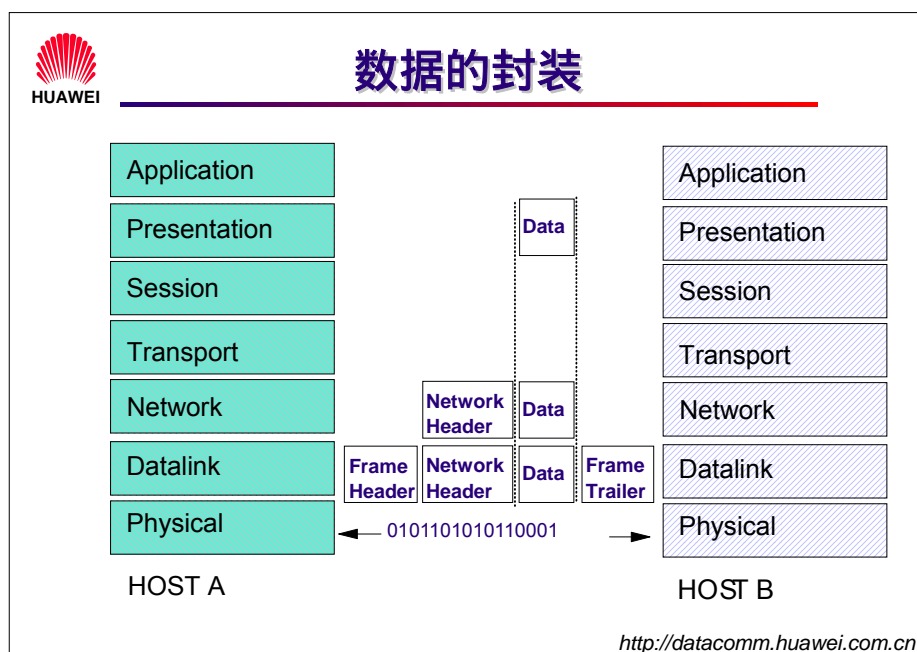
HUAWEI

数据的封装

Application
Presentation
Session
Transport
Network
Datalink
Physical

HOST A

Data

Network Header | Data

Frame Header | Network Header | Data | Frame Trailer

0101101010110001

Application
Presentation
Session
Transport
Network
Datalink
Physical

HOST B

http://datacomm.huawei.com.cn